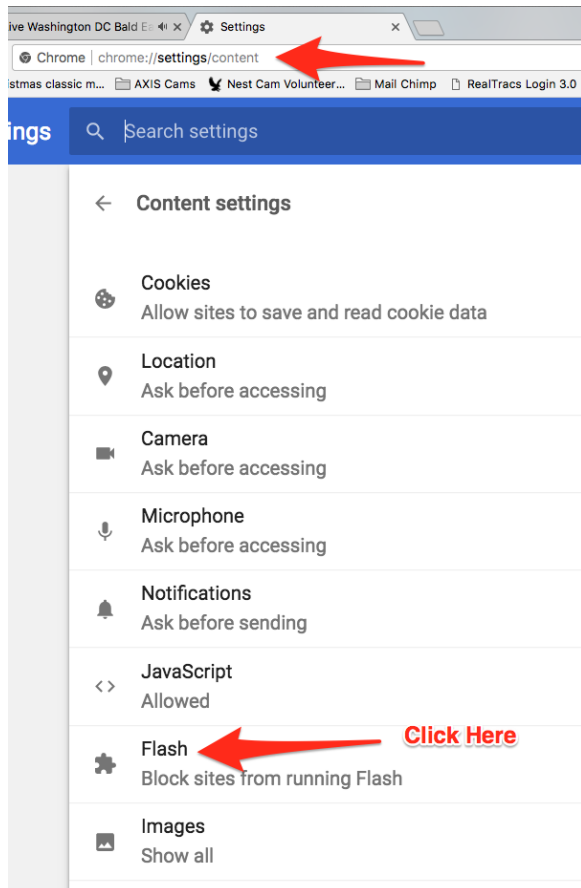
ive Washington DC Bald Ea ×
Settings ×

Chrome | chrome://settings/content

istmas classic m... AXIS Cams Nest Cam Volunteer... Mail Chimp RealTracs Login 3.0

ings Search settings

← Content settings

Cookies
Allow sites to save and read cookie data

Location
Ask before accessing

Camera
Ask before accessing

Microphone
Ask before accessing

Notifications
Ask before sending

JavaScript
Allowed

Flash
Block sites from running Flash

Click Here

Images
Show all